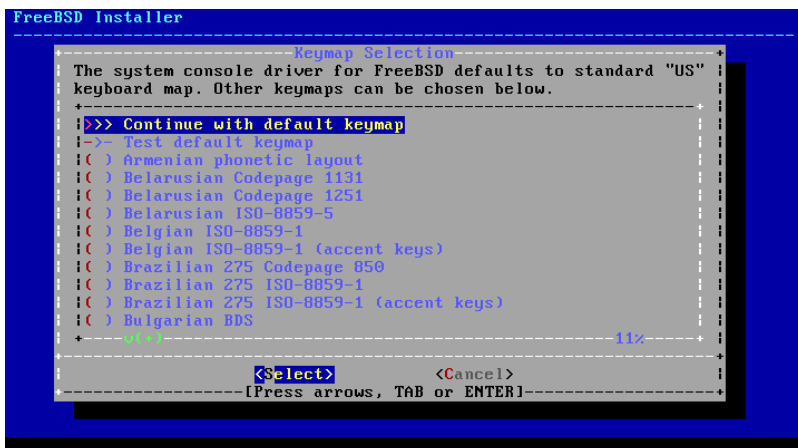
FreeBSD Installer

Keymap Selection

The system console driver for FreeBSD defaults to standard "US" keyboard map. Other keymaps can be chosen below.

>>> Continue with default keymap
->- Test default keymap
( ) Armenian phonetic layout
( ) Belarusian Codepage 1131
( ) Belarusian Codepage 1251
( ) Belarusian ISO-8859-5
( ) Belgian ISO-8859-1
( ) Belgian ISO-8859-1 (accent keys)
( ) Brazilian 275 Codepage 850
( ) Brazilian 275 ISO-8859-1
( ) Brazilian 275 ISO-8859-1 (accent keys)
( ) Bulgarian BDS

v(+)

11%

<Select> <Cancel>

[Press arrows, TAB or ENTER]